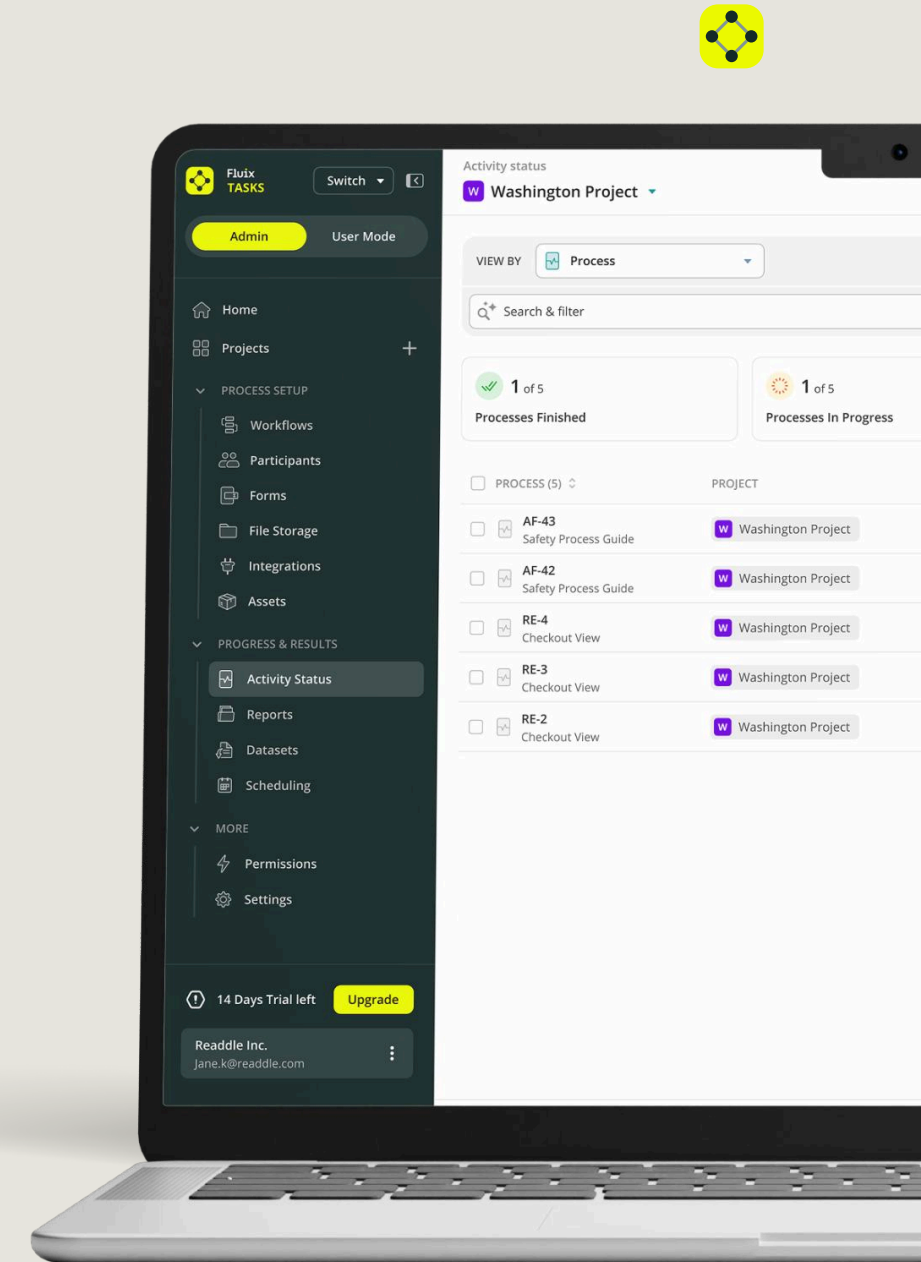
Fluix
TASKS

Switch

Admin
User Mode

Home
Projects
PROCESS SETUP
Workflows
Participants
Forms
File Storage
Integrations
Assets
PROGRESS & RESULTS
Activity Status
Reports
Datasets
Scheduling
MORE
Permissions
Settings

14 Days Trial left
Upgrade

Readdle Inc.
Jane.k@readdle.com

Activity status
W Washington Project

VIEW BY
Process

Search & filter

1 of 5
Processes Finished

1 of 5
Processes In Progress

| PROCESS (5) | PROJECT |
|---|---|
| AF-43 Safety Process Guide | W Washington Project |
| AF-42 Safety Process Guide | W Washington Project |
| RE-4 Checkout View | W Washington Project |
| RE-3 Checkout View | W Washington Project |
| RE-2 Checkout View | W Washington Project |